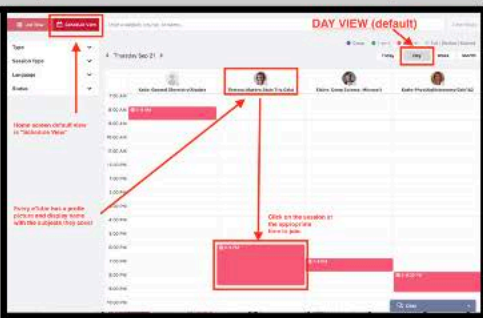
List View
Calendar View
DAY VIEW (default)
Type
Session type
Language
Status
Today
Day
Week
Month
Thursday Sep 21
7:00 AM
8:00 AM
9:00 AM
10:00 AM
11:00 AM
12:00 PM
1:00 PM
2:00 PM
3:00 PM
4:00 PM
5:00 PM
6:00 PM
7:00 PM
8:00 PM
9:00 PM
10:00 PM
Home screen default view is "Calendar View"
Every tOutor has a profile picture and display name with the subjects they tutor!
Click on the session at the appropriate time to join
Chat